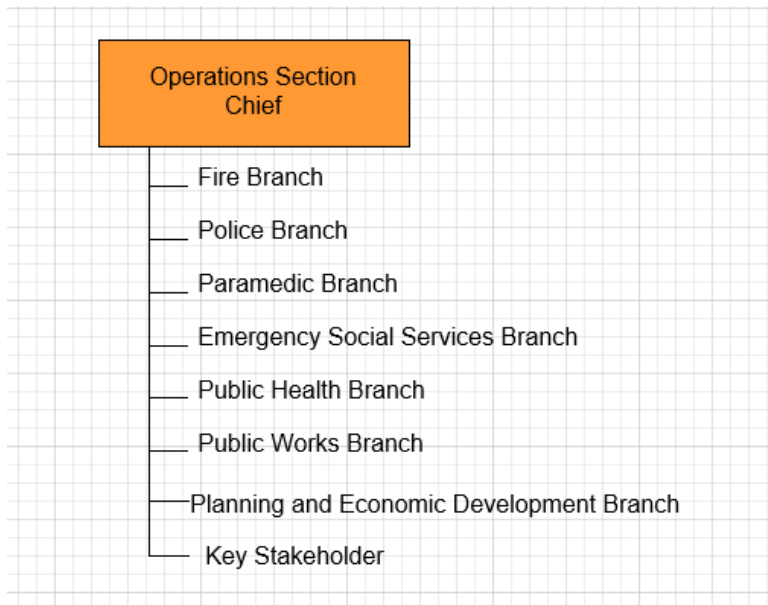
Operations Section Chief

Fire Branch

Police Branch

Paramedic Branch

Emergency Social Services Branch

Public Health Branch

Public Works Branch

Planning and Economic Development Branch

Key Stakeholder